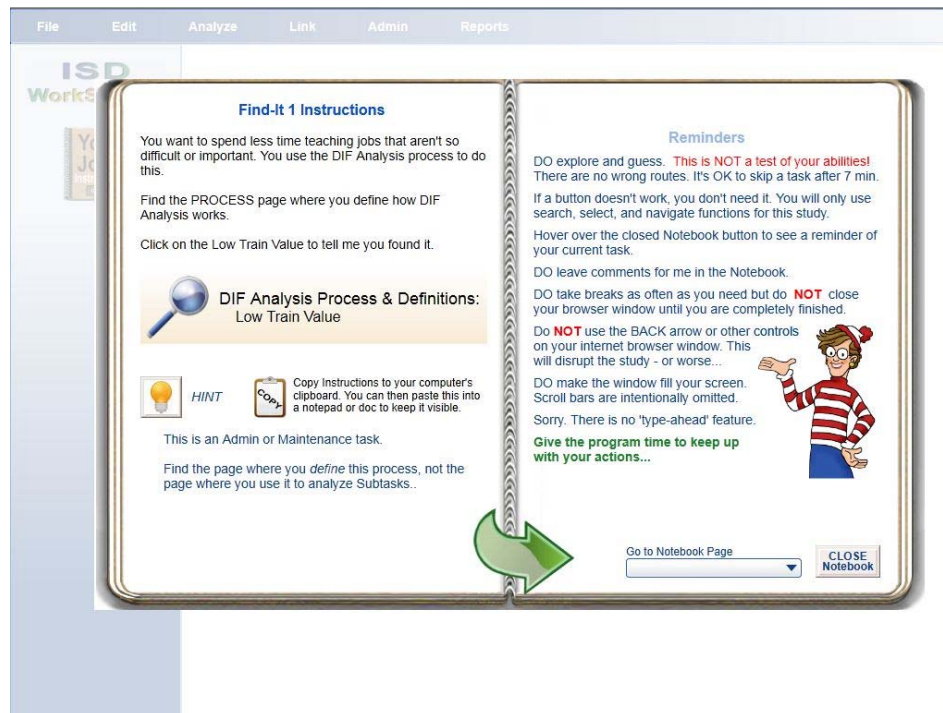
File Edit Analyze Link Admin Reports

ISD
WorkS

Find-It 1 Instructions

You want to spend less time teaching jobs that aren't so difficult or important. You use the DIF Analysis process to do this.

Find the PROCESS page where you define how DIF Analysis works.

Click on the Low Train Value to tell me you found it.

DIF Analysis Process & Definitions:
Low Train Value

HINT

COPY

Copy Instructions to your computer's clipboard. You can then paste this into a notepad or doc to keep it visible.

This is an Admin or Maintenance task.

Find the page where you define this process, not the page where you use it to analyze Subtasks..

Reminders

DO explore and guess. This is NOT a test of your abilities! There are no wrong routes. It's OK to skip a task after 7 min.

If a button doesn't work, you don't need it. You will only use search, select, and navigate functions for this study.

Hover over the closed Notebook button to see a reminder of your current task.

DO leave comments for me in the Notebook.

DO take breaks as often as you need but do NOT close your browser window until you are completely finished.

Do NOT use the BACK arrow or other controls on your internet browser window. This will disrupt the study - or worse...

DO make the window fill your screen. Scroll bars are intentionally omitted.

Sorry. There is no 'type-ahead' feature.

Give the program time to keep up with your actions...

Go to Notebook Page

CLOSE
Notebook